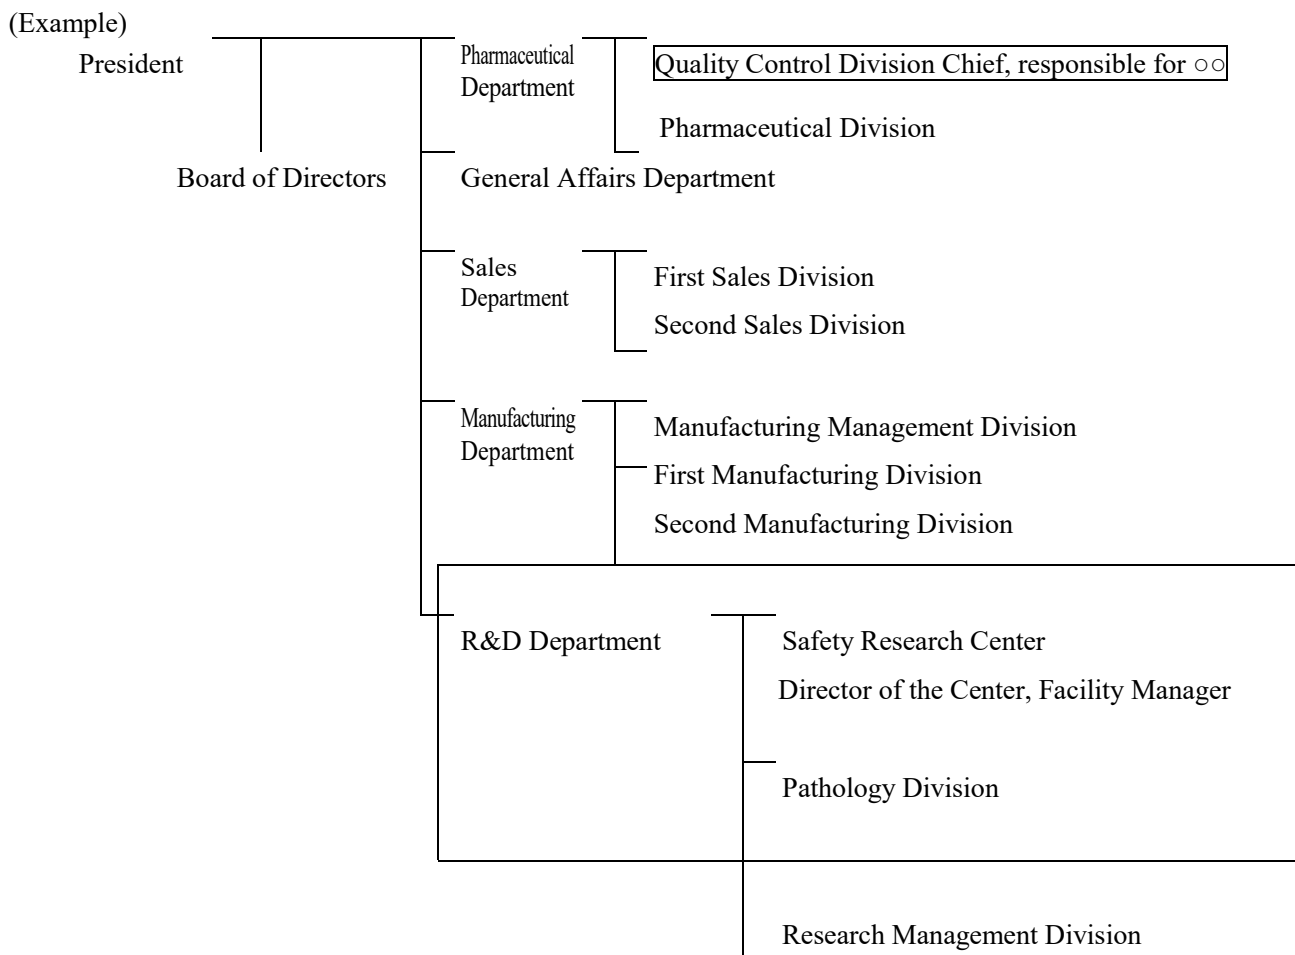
(Example)

President

Board of Directors

Pharmaceutical Department

Quality Control Division Chief, responsible for ○○

Pharmaceutical Division

General Affairs Department

Sales Department

First Sales Division

Second Sales Division

Manufacturing Department

Manufacturing Management Division

First Manufacturing Division

Second Manufacturing Division

R&D Department

Safety Research Center

Director of the Center, Facility Manager

Pathology Division

Research Management Division